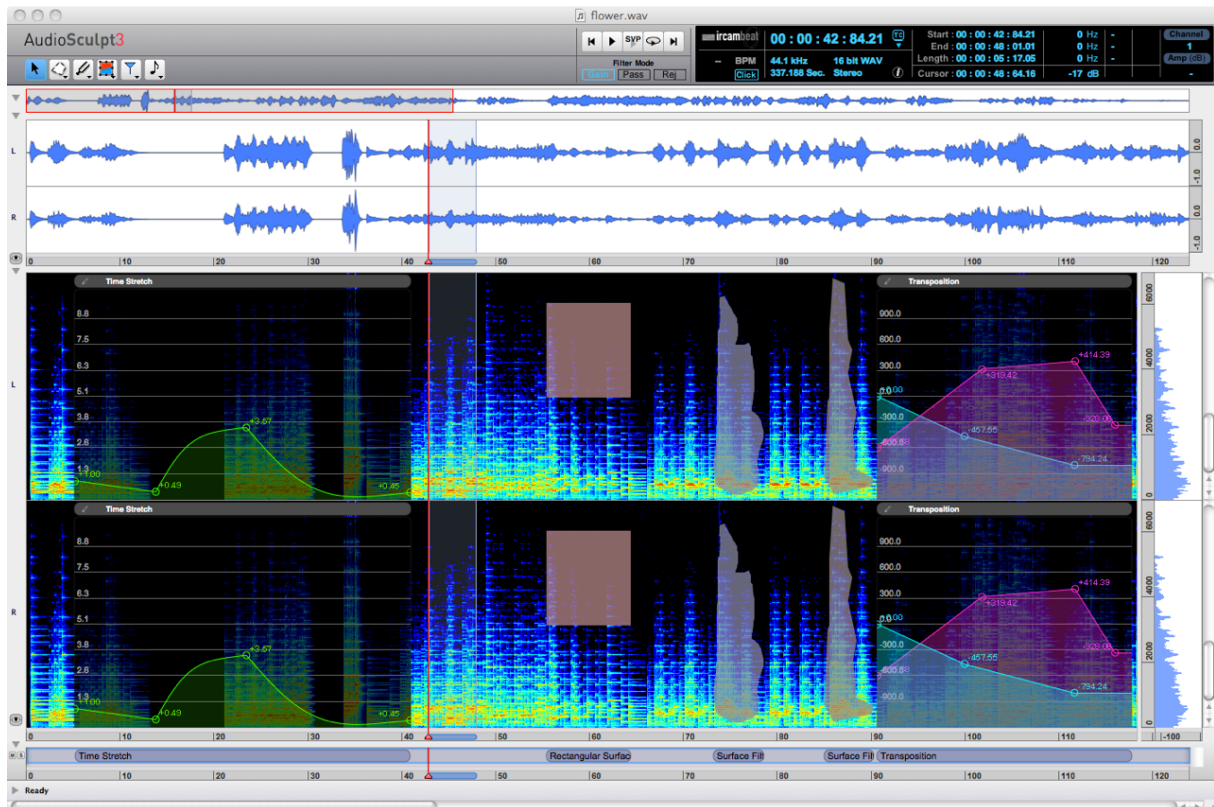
flower.wav

AudioSculpt3

Filter Mode
Gain Pass Rej

ircambeat 00 : 00 : 42 : 84.21
-- BPM 44.1 kHz 16 bit WAV
Click 337.188 Sec. Stereo

Start : 00 : 00 : 42 : 84.21
End : 00 : 00 : 48 : 01.01
Length : 00 : 00 : 05 : 17.05
Cursor : 00 : 00 : 48 : 64.16

0 Hz -
0 Hz -
0 Hz -
-17 dB -

Channel
1
Amp (dB)
-

L
R
0.0
-1.0
0.0
-1.0

0 10 20 30 40 50 60 70 80 90 100 110 120

Time Stretch
8.8
7.5
6.3
5.1
3.8
2.6
1.3
+1.00
+0.49
+3.57
+0.45

Transposition
900.0
600.0
300.0
0.00
-300.0
-600.0
-900.0
+319.42
+414.39
-457.55
-500.00
-794.24

6000
4000
2000
0

Time Stretch
8.8
7.5
6.3
5.1
3.8
2.6
1.3
+1.00
+0.49
+3.57
+0.45

Transposition
900.0
600.0
300.0
0.00
-300.0
-600.0
-900.0
+319.42
+414.39
-457.55
-500.00
-794.24

6000
4000
2000
0
-100

0 10 20 30 40 50 60 70 80 90 100 110 120

Time Stretch
Rectangular Surfac
Surface Fil
Surface Fil
Transposition

0 10 20 30 40 50 60 70 80 90 100 110 120

Ready